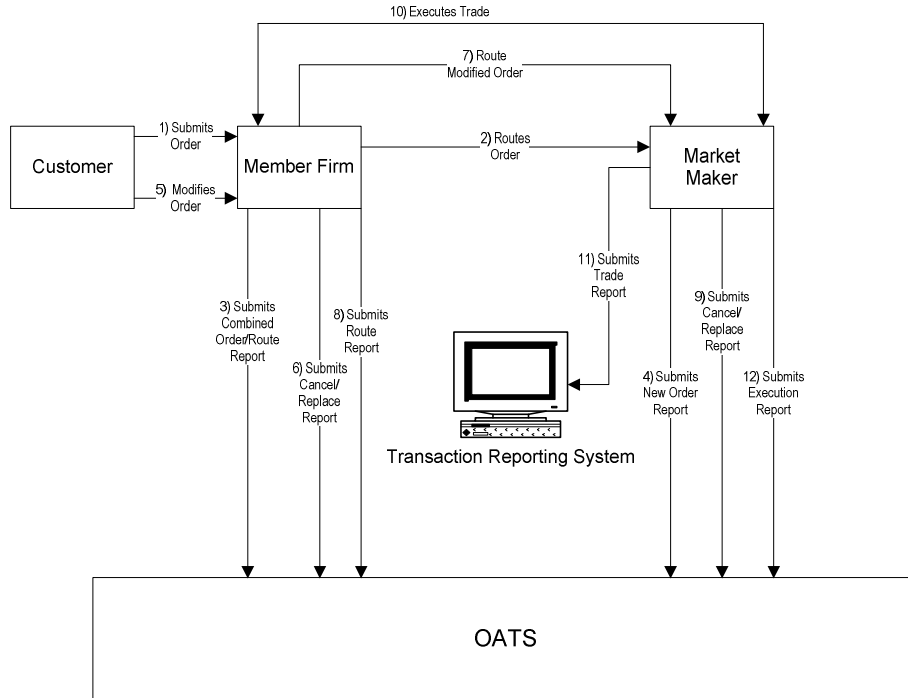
10) Executes Trade

7) Route Modified Order

1) Submits Order

Customer

5) Modifies Order

Member Firm

2) Routes Order

Market Maker

11) Submits Trade Report

3) Submits Combined Order/Route Report

8) Submits Route Report

6) Submits Cancel/ Replace Report

9) Submits Cancel/ Replace Report

4) Submits New Order Report

12) Submits Execution Report

Transaction Reporting System

OATS